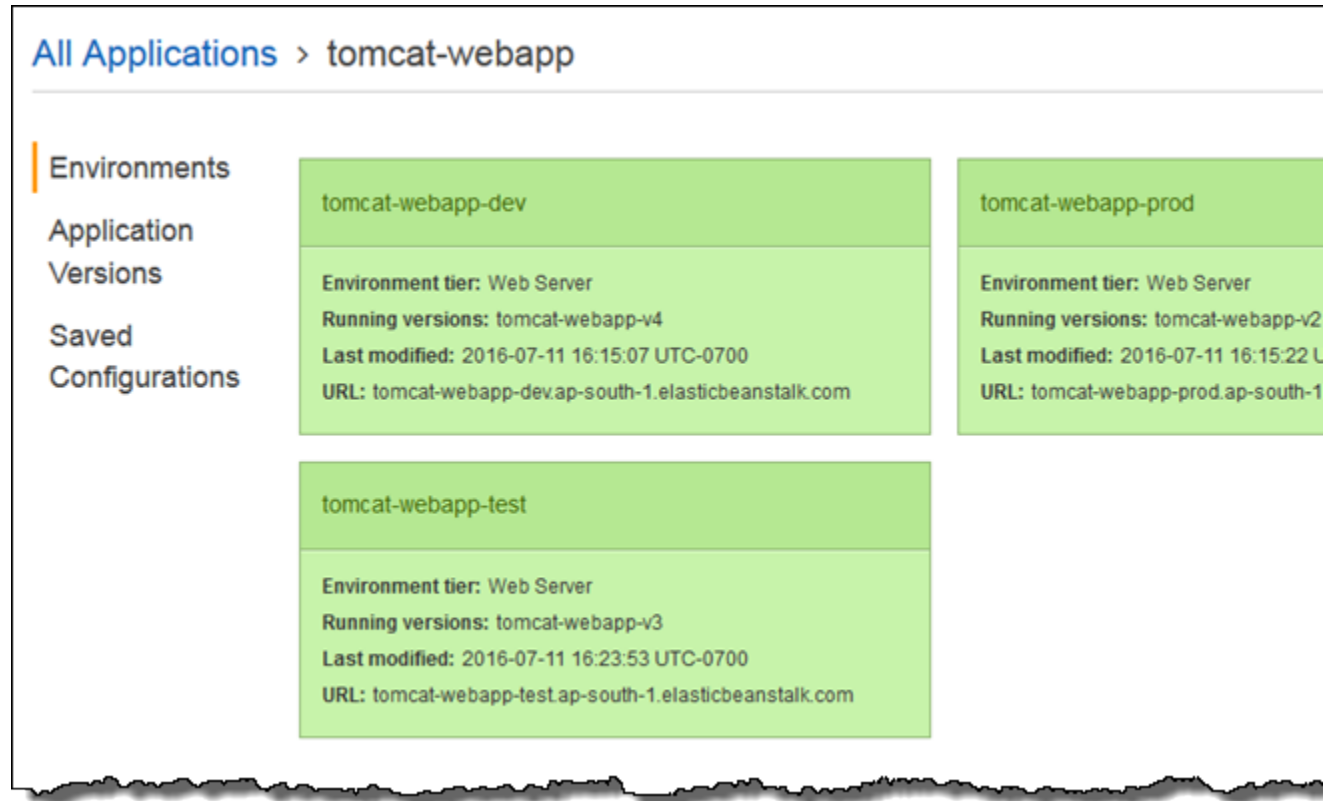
All Applications > tomcat-webapp

Environments

Application Versions

Saved Configurations

tomcat-webapp-dev

**Environment tier:** Web Server
**Running versions:** tomcat-webapp-v4
**Last modified:** 2016-07-11 16:15:07 UTC-0700
**URL:** tomcat-webapp-dev.ap-south-1.elasticbeanstalk.com

tomcat-webapp-prod

**Environment tier:** Web Server
**Running versions:** tomcat-webapp-v2
**Last modified:** 2016-07-11 16:15:22 U
**URL:** tomcat-webapp-prod.ap-south-1

tomcat-webapp-test

**Environment tier:** Web Server
**Running versions:** tomcat-webapp-v3
**Last modified:** 2016-07-11 16:23:53 UTC-0700
**URL:** tomcat-webapp-test.ap-south-1.elasticbeanstalk.com